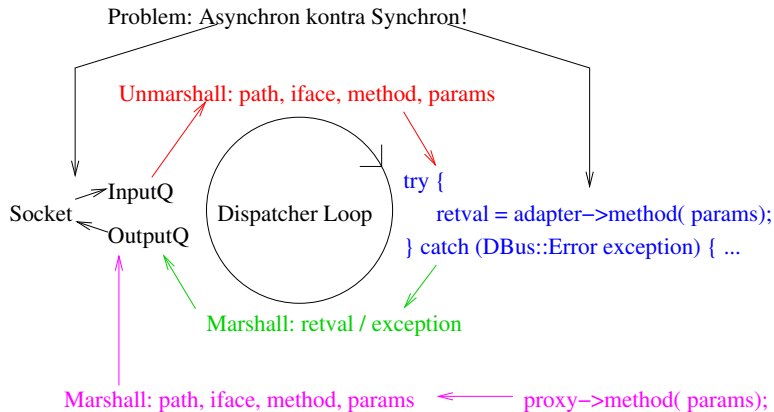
Problem: Asynchron kontra Synchron!

Unmarshall: path, iface, method, params

Socket

InputQ

OutputQ

Dispatcher Loop

try {
retval = adapter−>method( params);
} catch (DBus::Error exception) { ...

Marshall: retval / exception

Marshall: path, iface, method, params

proxy−>method( params);